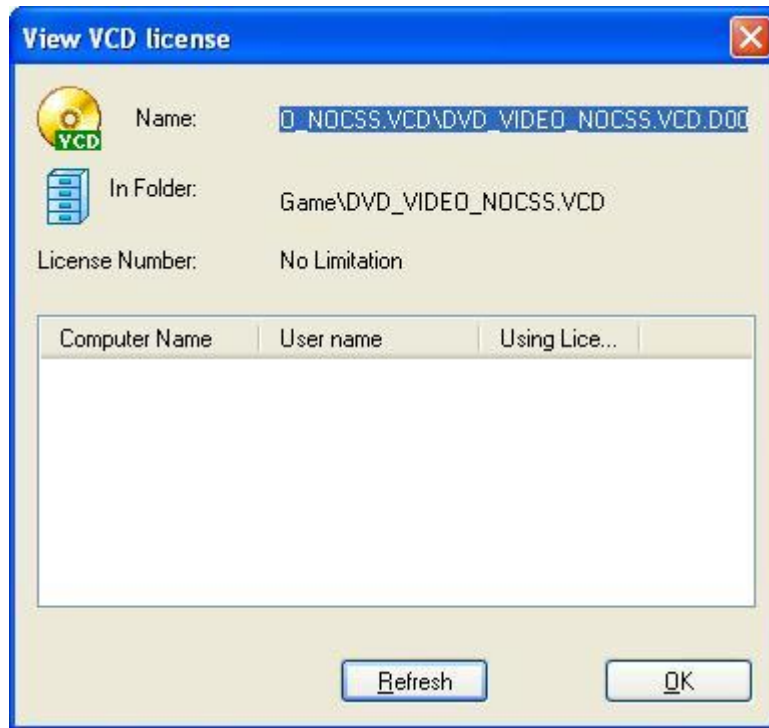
View VCD license

VCD

Name: O_NOCSS.VCD\DVD_VIDEO_NOCSS.VCD.D00

In Folder: Game\DVD_VIDEO_NOCSS.VCD

License Number: No Limitation

| Computer Name | User name | Using Lice... |
|---|---|---|

Refresh

OK